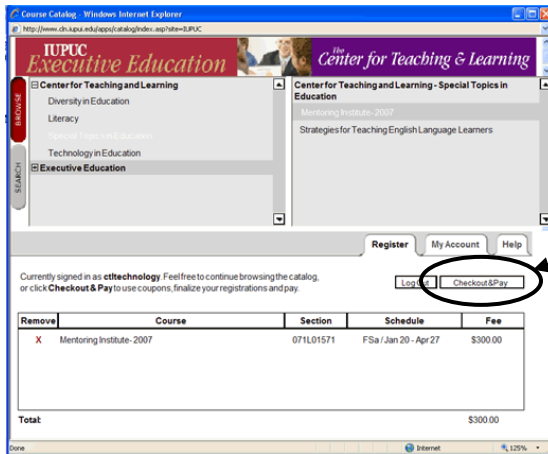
Course Catalog - Windows Internet Explorer
http://www.cln.iupui.edu/apps/catalog/index.asp?site=IUPUC

IUPUC Executive Education

The Center for Teaching & Learning

BROWSE

SEARCH

⊟ Center for Teaching and Learning
Diversity in Education
Literacy
Special Topics in Education
Technology in Education
⊞ Executive Education

Center for Teaching and Learning - Special Topics in Education
Mentoring Institute - 2007
Strategies for Teaching English Language Learners

Register | My Account | Help

Currently signed in as **ctltechnology**. Feel free to continue browsing the catalog, or click **Checkout & Pay** to use coupons, finalize your registrations and pay.

Log out | Checkout & Pay

| Remove | Course | Section | Schedule | Fee |
|---|---|---|---|---|
| X | Mentoring Institute - 2007 | 071L01571 | FSa / Jan 20 - Apr 27 | $300.00 |

Total: $300.00

Done | Internet | 125%